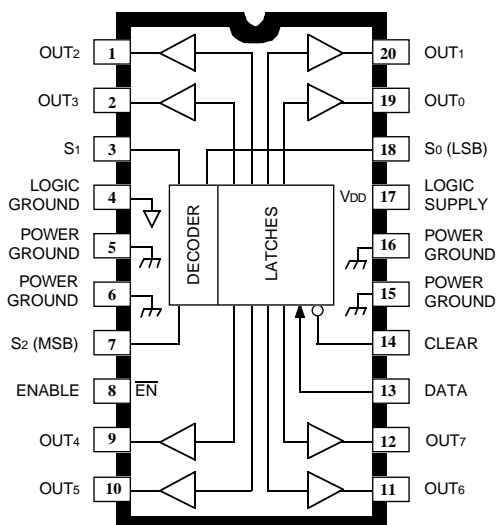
OUT2 1
OUT3 2
S1 3
LOGIC GROUND 4
POWER GROUND 5
POWER GROUND 6
S2 (MSB) 7
ENABLE 8 $\overline{EN}$
OUT4 9
OUT5 10

20 OUT1
19 OUT0
18 S0 (LSB)
VDD 17 LOGIC SUPPLY
16 POWER GROUND
15 POWER GROUND
14 CLEAR
13 DATA
12 OUT7
11 OUT6

DECODER
LATCHES